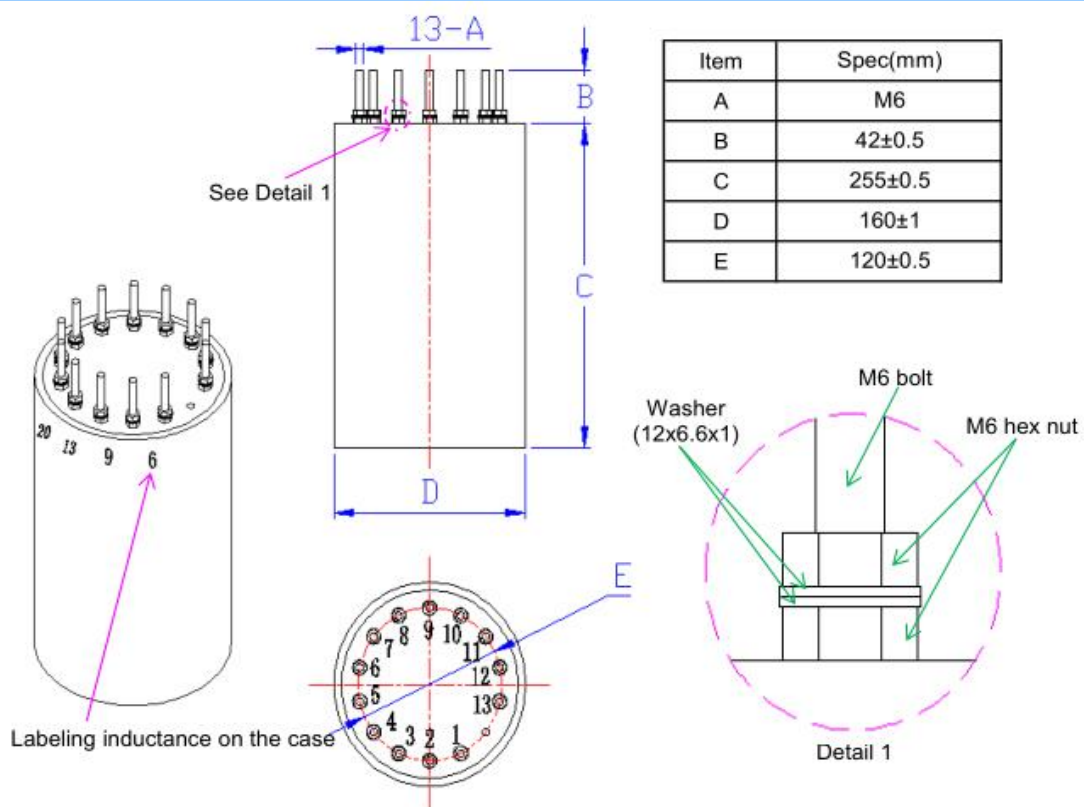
13-A

B

See Detail 1

C

D

| Item | Spec(mm) |
|---|---|
| A | M6 |
| B | 42±0.5 |
| C | 255±0.5 |
| D | 160±1 |
| E | 120±0.5 |

20 13 9 6

E

9 8 10 7 11 6 12 5 13 4 3 2 1

Labeling inductance on the case

M6 bolt

Washer (12x6.6x1)

M6 hex nut

Detail 1